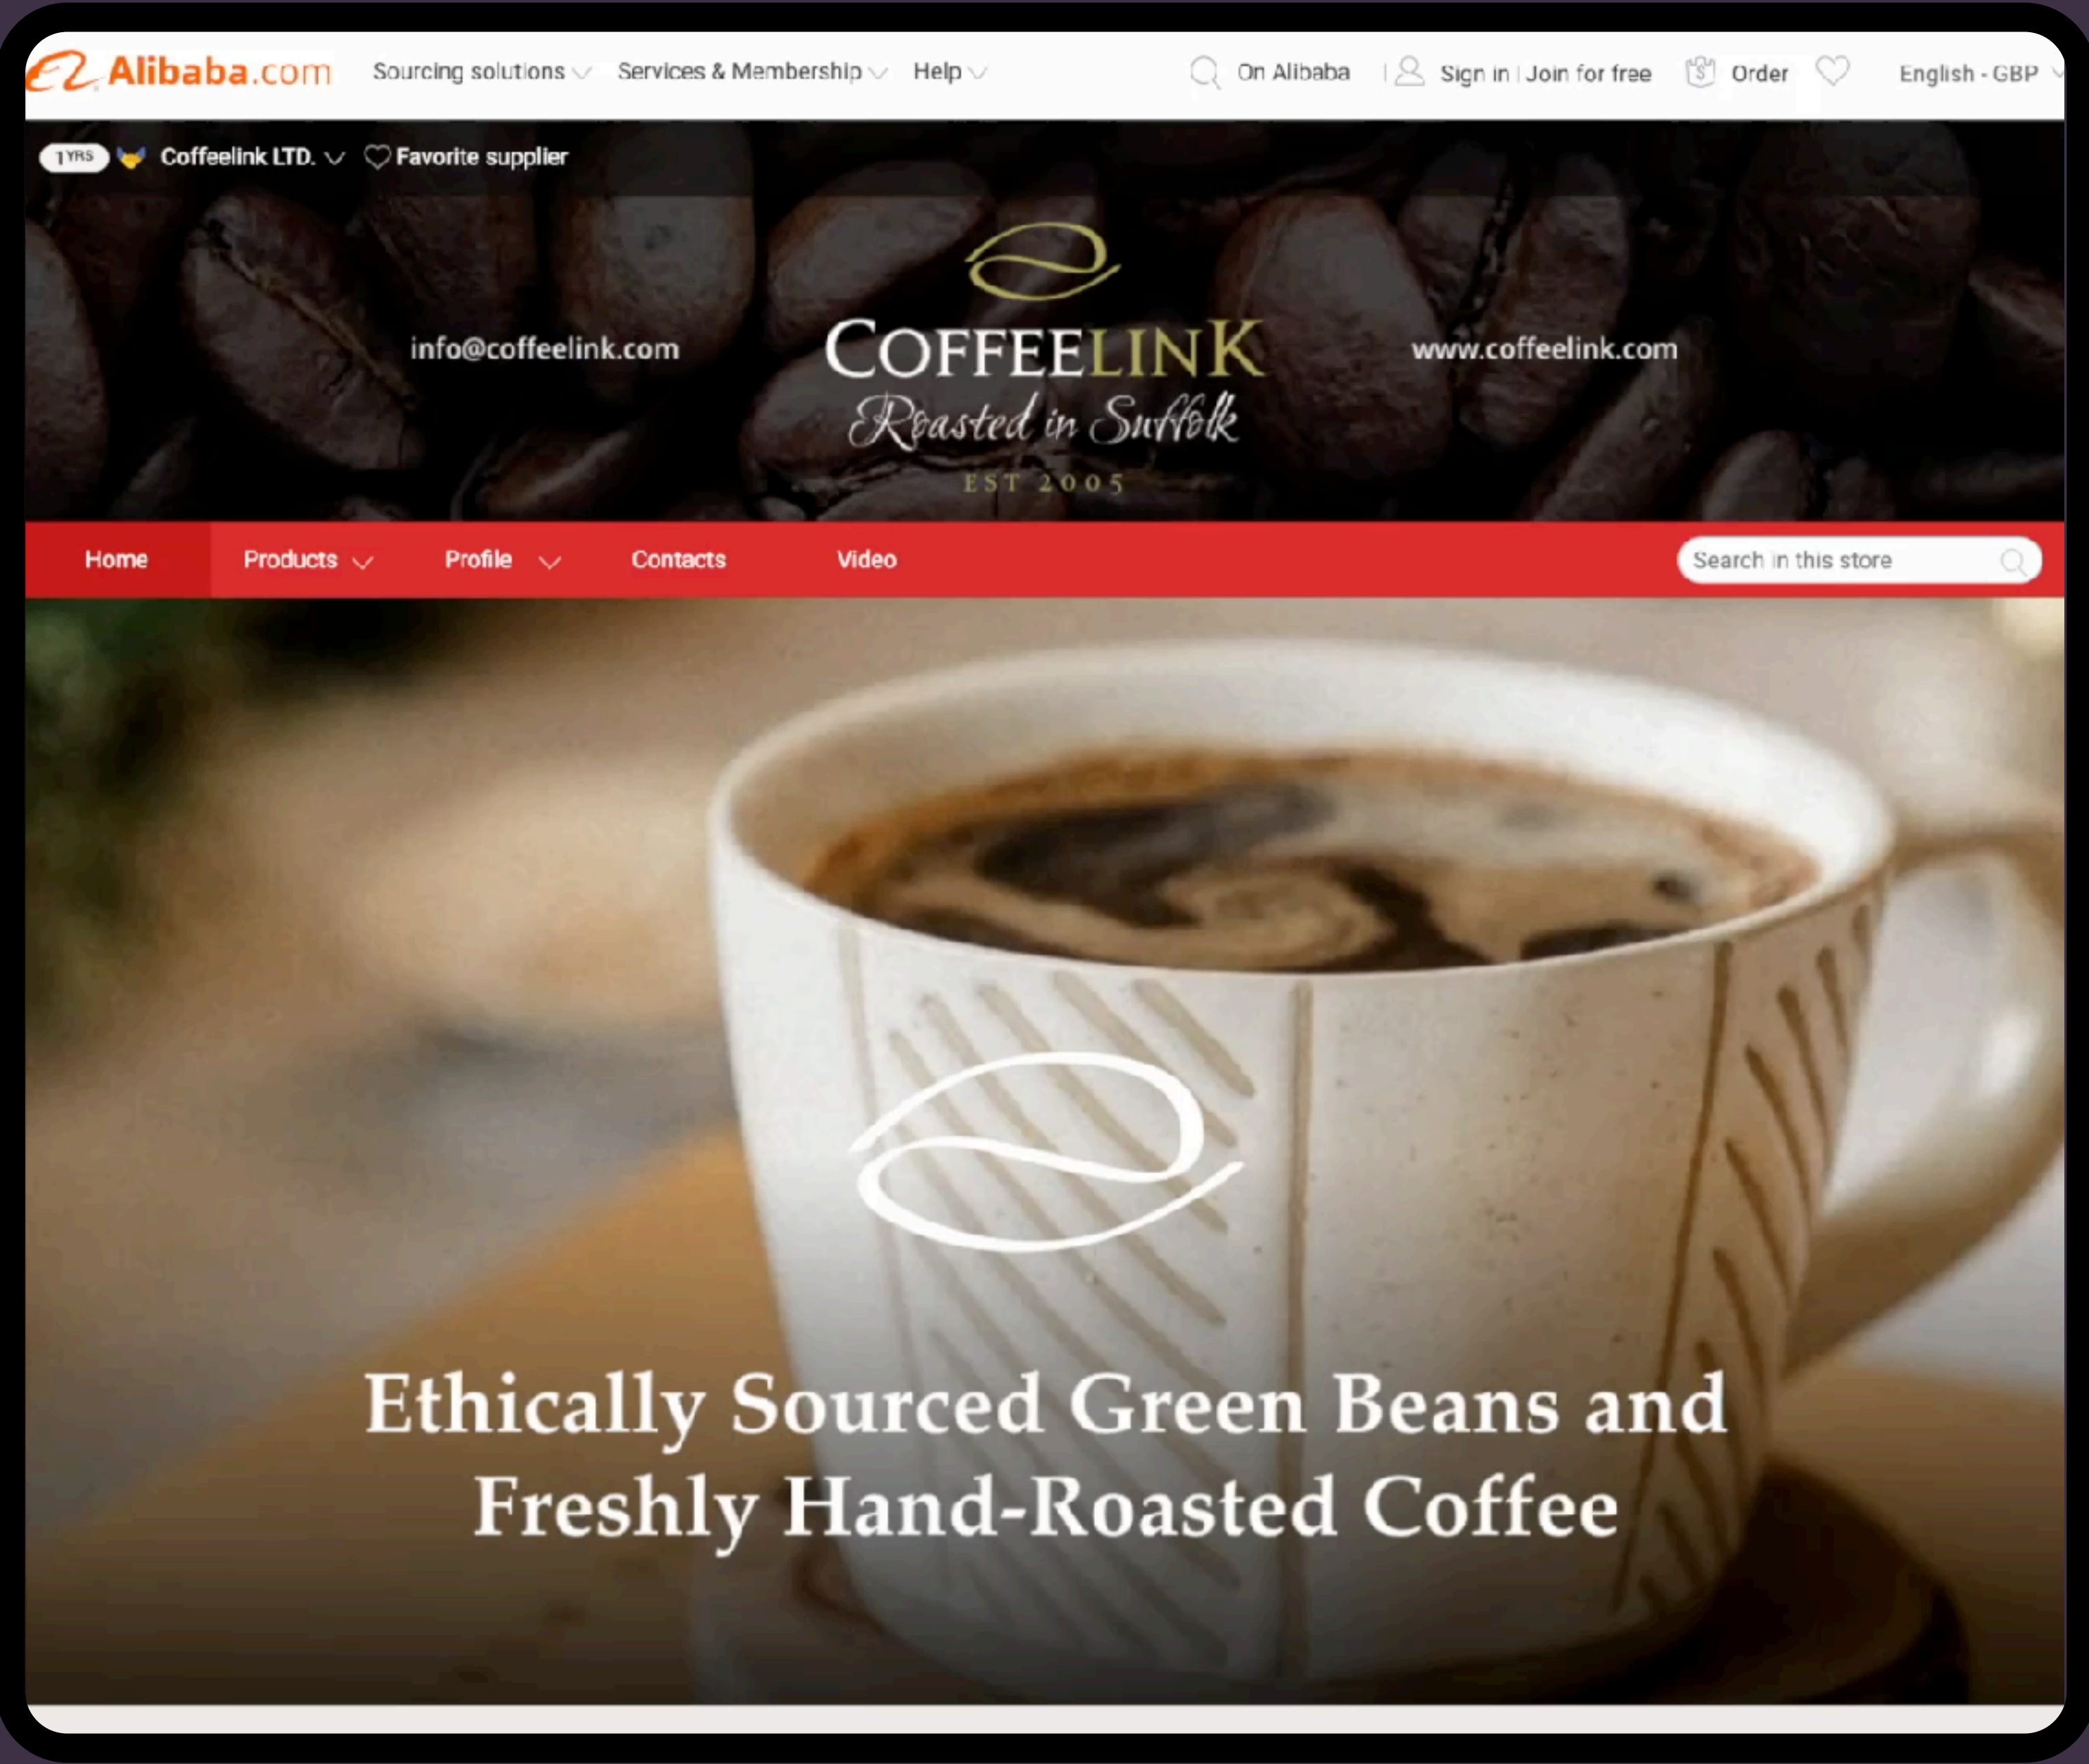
Alibaba.com Sourcing solutions Services & Membership Help On Alibaba Sign in | Join for free Order English - GBP

1 YRS Coffeelink LTD. Favorite supplier

info@coffeelink.com

COFFEELINK
Roasted in Suffolk
EST 2005

www.coffeelink.com

Home Products Profile Contacts Video Search in this store

Ethically Sourced Green Beans and Freshly Hand-Roasted Coffee